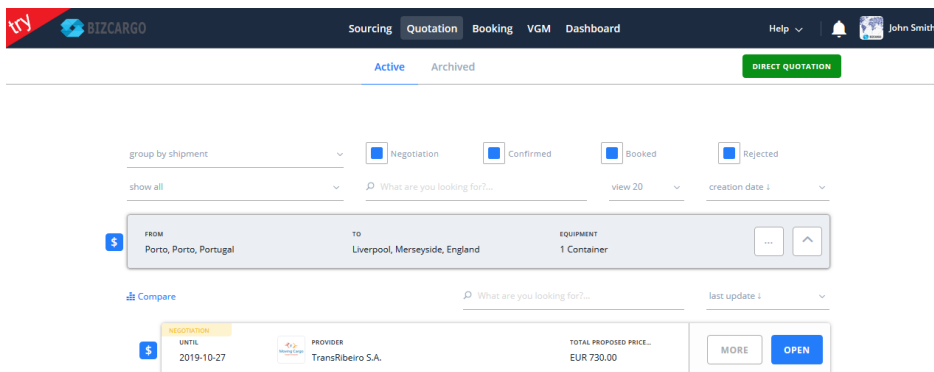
try BIZCARGO

Sourcing Quotation Booking VGM Dashboard

Help John Smith

Active Archived

DIRECT QUOTATION

group by shipment

Negotiation

Confirmed

Booked

Rejected

show all

What are you looking for?...

view 20

creation date ↓

$

FROM
Porto, Porto, Portugal

TO
Liverpool, Merseyside, England

EQUIPMENT
1 Container

...

Compare

What are you looking for?...

last update ↓

NEGOTIATION

$

UNTIL
2019-10-27

PROVIDER
TransRibeiro S.A.

TOTAL PROPOSED PRICE...
EUR 730.00

MORE

OPEN